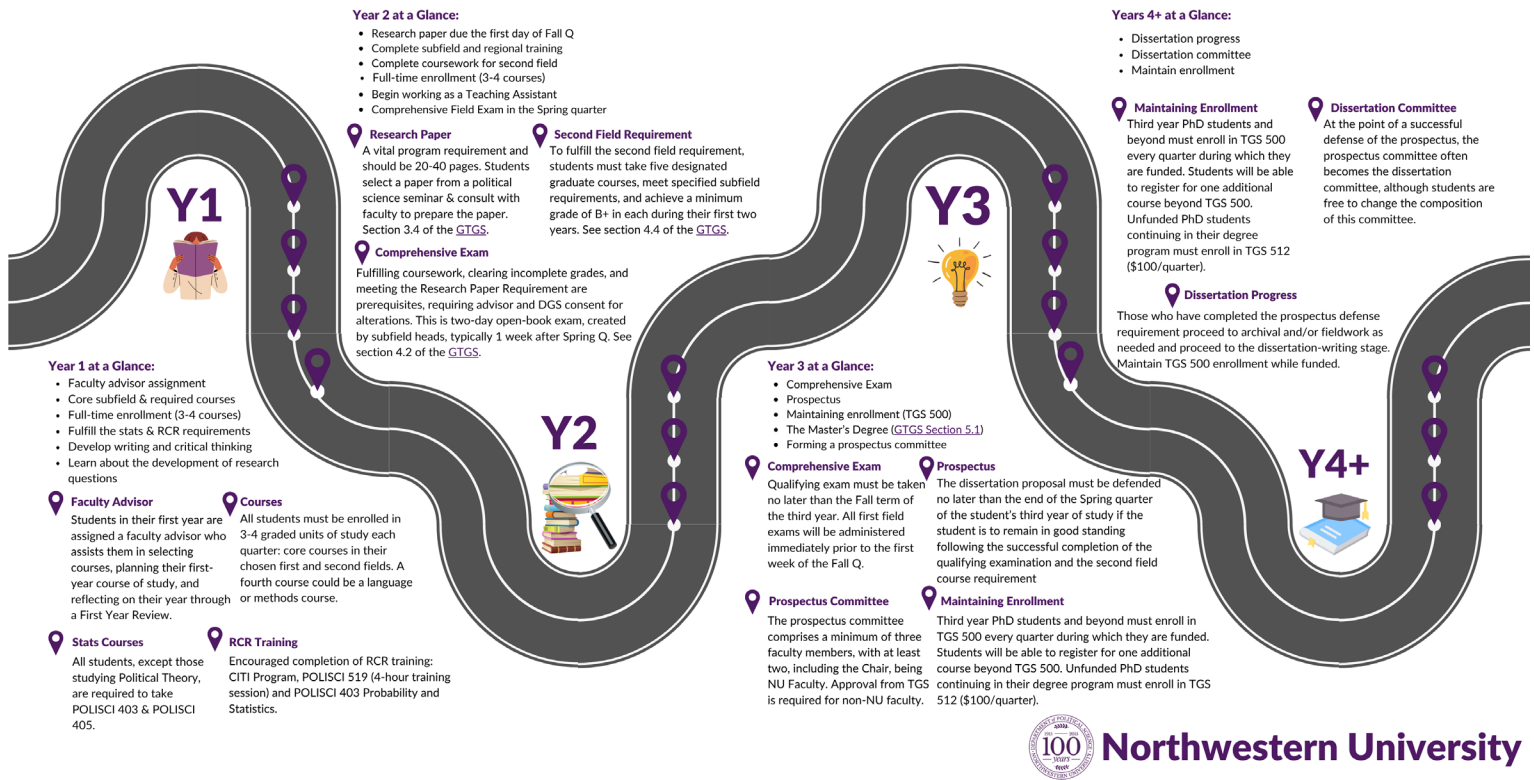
Y1

Year 1 at a Glance:
- Faculty advisor assignment
- Core subfield & required courses
- Full-time enrollment (3-4 courses)
- Fulfill the stats & RCR requirements
- Develop writing and critical thinking
- Learn about the development of research questions

Faculty Advisor
Students in their first year are assigned a faculty advisor who assists them in selecting courses, planning their first-year course of study, and reflecting on their year through a First Year Review.

Courses
All students must be enrolled in 3-4 graded units of study each quarter: core courses in their chosen first and second fields. A fourth course could be a language or methods course.

Stats Courses
All students, except those studying Political Theory, are required to take POLISCI 403 & POLISCI 405.

RCR Training
Encouraged completion of RCR training: CITI Program, POLISCI 519 (4-hour training session) and POLISCI 403 Probability and Statistics.

Year 2 at a Glance:
- Research paper due the first day of Fall Q
- Complete subfield and regional training
- Complete coursework for second field
- Full-time enrollment (3-4 courses)
- Begin working as a Teaching Assistant
- Comprehensive Field Exam in the Spring quarter

Research Paper
A vital program requirement and should be 20-40 pages. Students select a paper from a political science seminar & consult with faculty to prepare the paper. Section 3.4 of the GTGS.

Second Field Requirement
To fulfill the second field requirement, students must take five designated graduate courses, meet specified subfield requirements, and achieve a minimum grade of B+ in each during their first two years. See section 4.4 of the GTGS.

Comprehensive Exam
Fulfilling coursework, clearing incomplete grades, and meeting the Research Paper Requirement are prerequisites, requiring advisor and DGS consent for alterations. This is two-day open-book exam, created by subfield heads, typically 1 week after Spring Q. See section 4.2 of the GTGS.

Y2

Y3

Year 3 at a Glance:
- Comprehensive Exam
- Prospectus
- Maintaining enrollment (TGS 500)
- The Master's Degree (GTGS Section 5.1)
- Forming a prospectus committee

Comprehensive Exam
Qualifying exam must be taken no later than the Fall term of the third year. All first field exams will be administered immediately prior to the first week of the Fall Q.

Prospectus
The dissertation proposal must be defended no later than the end of the Spring quarter of the student's third year of study if the student is to remain in good standing following the successful completion of the qualifying examination and the second field course requirement

Prospectus Committee
The prospectus committee comprises a minimum of three faculty members, with at least two, including the Chair, being NU Faculty. Approval from TGS is required for non-NU faculty.

Maintaining Enrollment
Third year PhD students and beyond must enroll in TGS 500 every quarter during which they are funded. Students will be able to register for one additional course beyond TGS 500. Unfunded PhD students continuing in their degree program must enroll in TGS 512 ($100/quarter).

Years 4+ at a Glance:
- Dissertation progress
- Dissertation committee
- Maintain enrollment

Maintaining Enrollment
Third year PhD students and beyond must enroll in TGS 500 every quarter during which they are funded. Students will be able to register for one additional course beyond TGS 500. Unfunded PhD students continuing in their degree program must enroll in TGS 512 ($100/quarter).

Dissertation Committee
At the point of a successful defense of the prospectus, the prospectus committee often becomes the dissertation committee, although students are free to change the composition of this committee.

Dissertation Progress
Those who have completed the prospectus defense requirement proceed to archival and/or fieldwork as needed and proceed to the dissertation-writing stage. Maintain TGS 500 enrollment while funded.

Y4+

Department of Political Science Northwestern University 100 years 1915 2015
Northwestern University